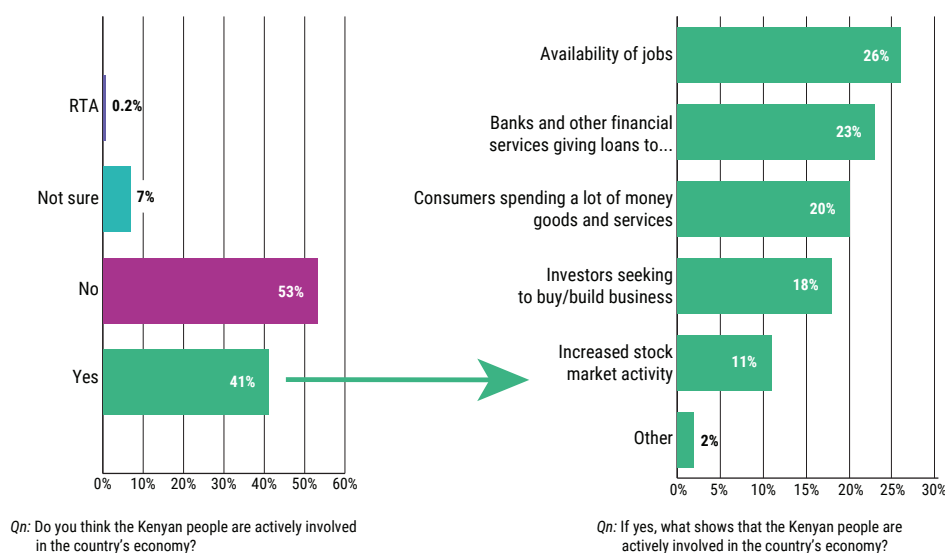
RTA 0.2%

Not sure 7%

No 53%

Yes 41%

0% 10% 20% 30% 40% 50% 60%

Qn: Do you think the Kenyan people are actively involved in the country's economy?

Availability of jobs 26%

Banks and other financial services giving loans to... 23%

Consumers spending a lot of money goods and services 20%

Investors seeking to buy/build business 18%

Increased stock market activity 11%

Other 2%

0% 5% 10% 15% 20% 25% 30%

Qn: If yes, what shows that the Kenyan people are actively involved in the country's economy?